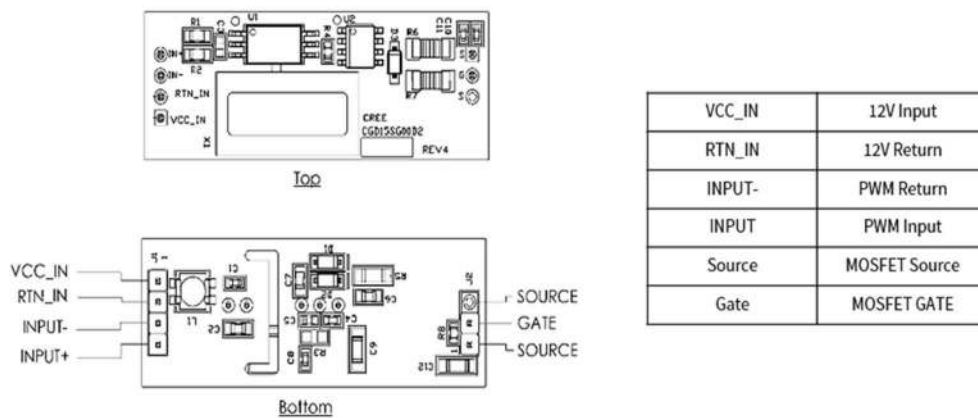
R1 U1 U2 R6 C10 C11
IN+ R2 R4 D1
IN-
RTN_IN R7
VCC_IN
CREE
CGD15SG00D2
X1 REV4

Top

VCC_IN
RTN_IN
INPUT-
INPUT+
J1 D2 C8 C1 L1 C2 C7 C9 C3 C4 C6 R3 C5 J2 R8 C12
SOURCE
GATE
SOURCE

Bottom

| VCC_IN | 12V Input |
|---|---|
| RTN_IN | 12V Return |
| INPUT- | PWM Return |
| INPUT | PWM Input |
| Source | MOSFET Source |
| Gate | MOSFET GATE |